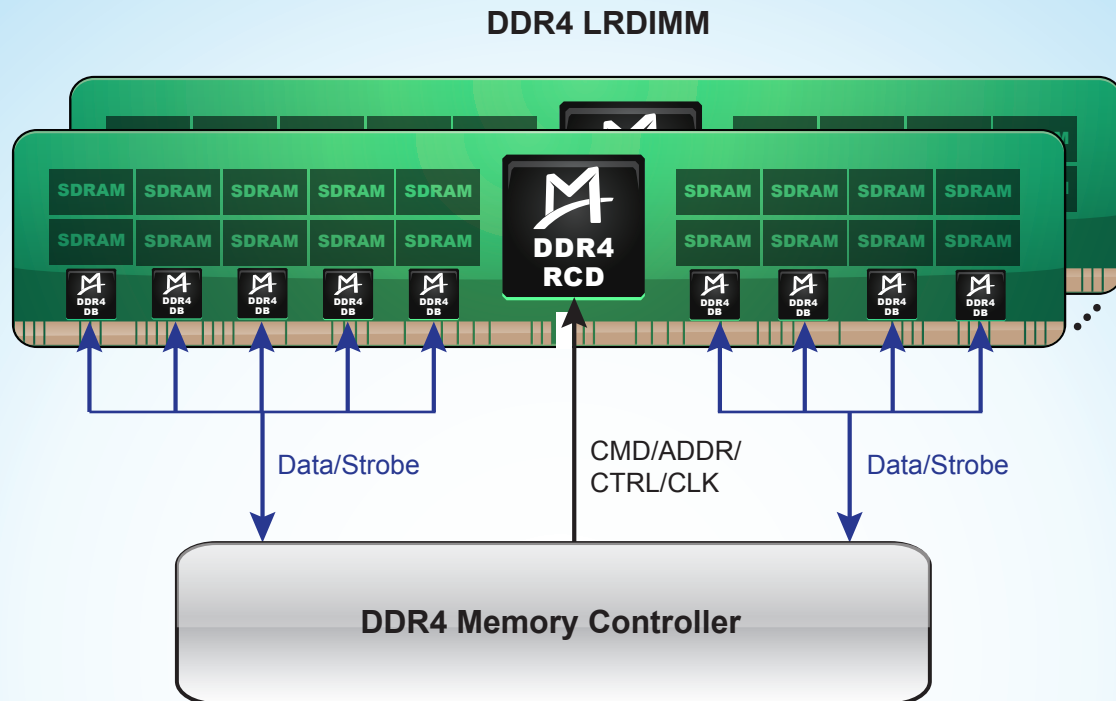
DDR4 LRDIMM

SDRAM SDRAM SDRAM SDRAM SDRAM
SDRAM SDRAM SDRAM SDRAM SDRAM

DDR4 RCD

SDRAM SDRAM SDRAM SDRAM
SDRAM SDRAM SDRAM SDRAM

DDR4 DB DDR4 DB DDR4 DB DDR4 DB DDR4 DB

DDR4 DB DDR4 DB DDR4 DB DDR4 DB

Data/Strobe

CMD/ADDR/ CTRL/CLK

Data/Strobe

DDR4 Memory Controller